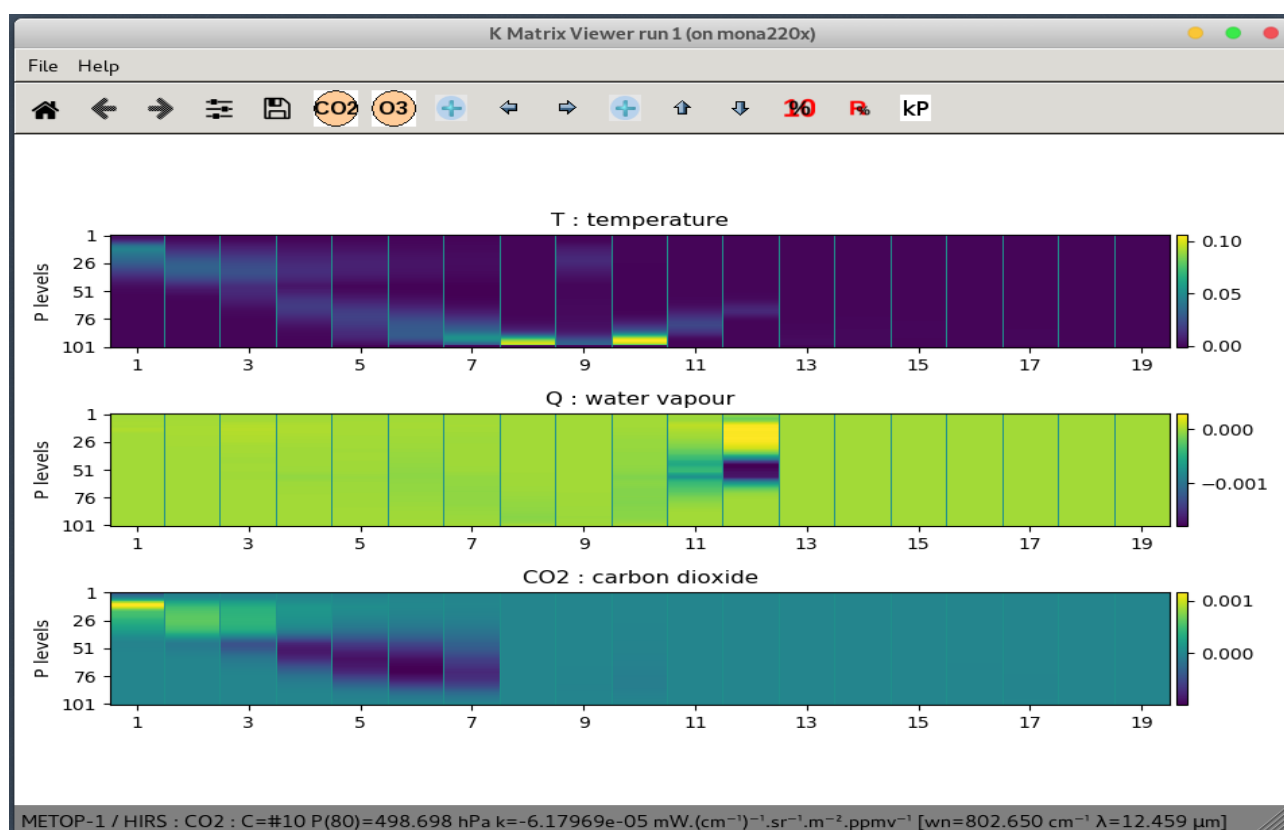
K Matrix Viewer run 1 (on mona220x)

File Help

CO2 O3 10 R kP

T : temperature

P levels

1
26
51
76
101

1 3 5 7 9 11 13 15 17 19

0.10
0.05
0.00

Q : water vapour

P levels

1
26
51
76
101

1 3 5 7 9 11 13 15 17 19

0.000
−0.001

CO2 : carbon dioxide

P levels

1
26
51
76
101

1 3 5 7 9 11 13 15 17 19

0.001
0.000

METOP-1 / HIRS : CO2 : C=#10 P(80)=498.698 hPa k=-6.17969e-05 mW.(cm⁻¹)⁻¹.sr⁻¹.m⁻².ppmv⁻¹ [wn=802.650 cm⁻¹ λ=12.459 µm]